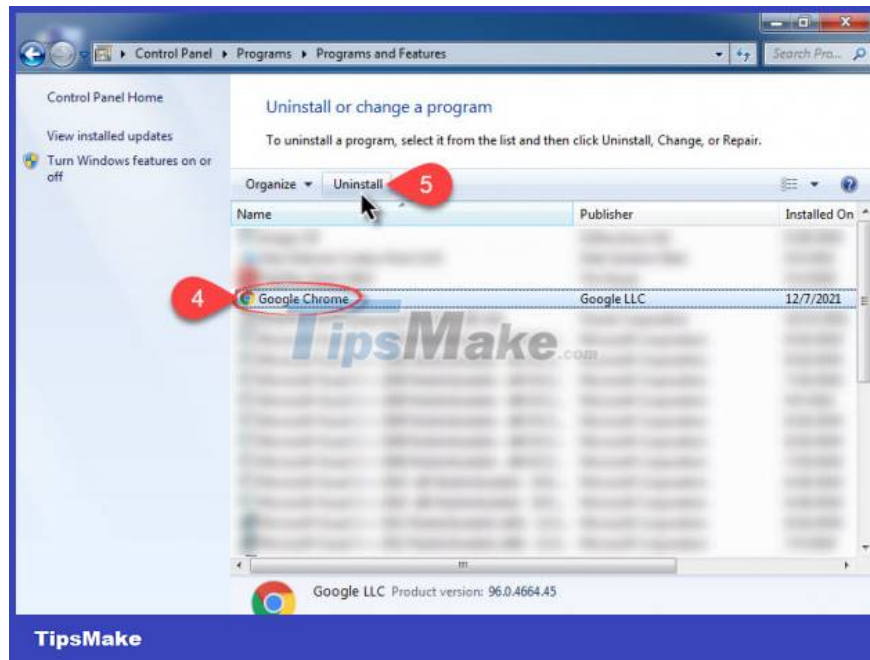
Control Panel ▸ Programs ▸ Programs and Features

Search Pro...

Control Panel Home

View installed updates

Turn Windows features on or off

Uninstall or change a program

To uninstall a program, select it from the list and then click Uninstall, Change, or Repair.

Organize ▾ Uninstall 5

| Name | Publisher | Installed On |
|---|---|---|
| Google Chrome | Google LLC | 12/7/2021 |

4

TipsMake.com

Google LLC Product version: 96.0.4664.45

TipsMake